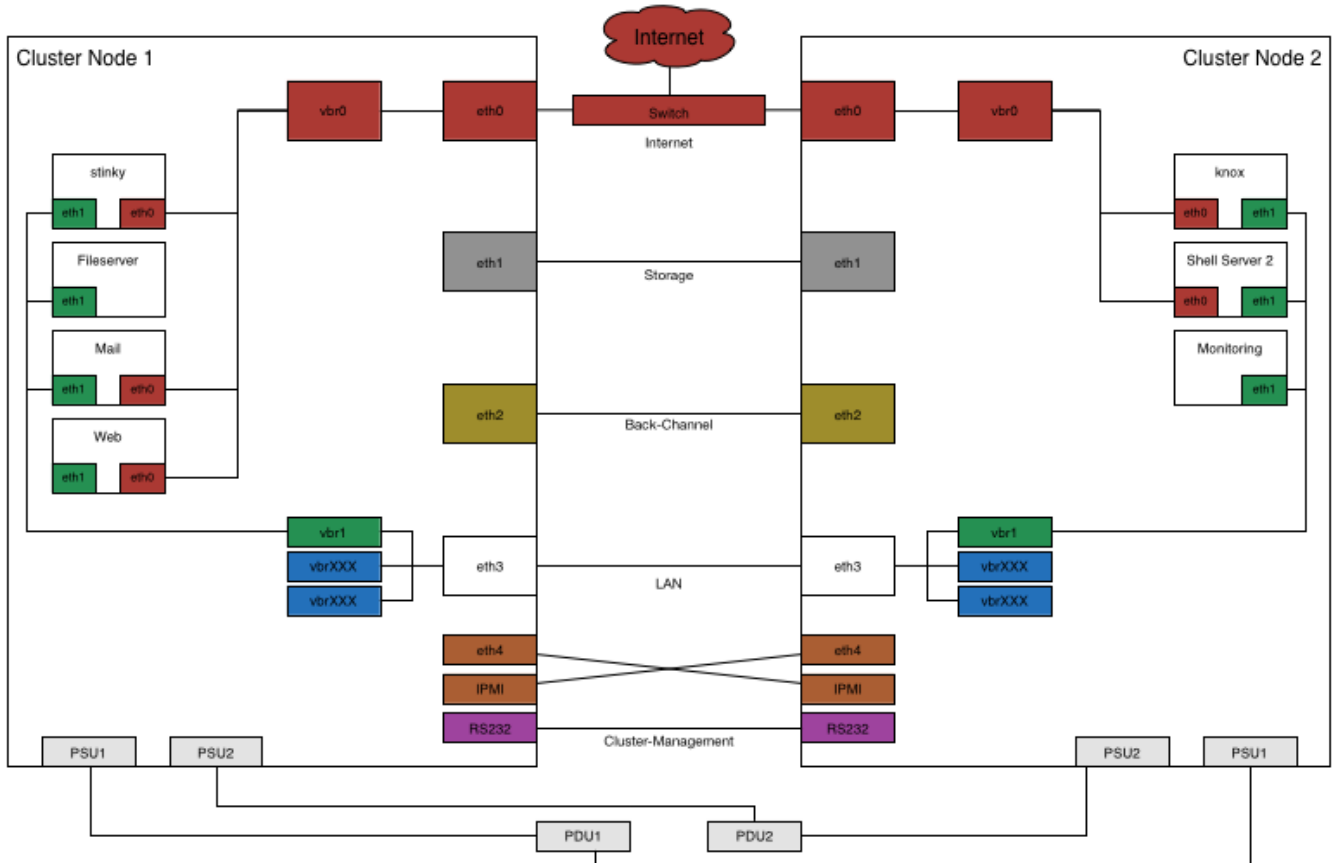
Internet

Cluster Node 1

Cluster Node 2

vbr0

eth0

Switch

Internet

eth0

vbr0

stinky

eth1

eth0

knox

eth0

eth1

Fileserver

eth1

eth1

Storage

eth1

Shell Server 2

eth0

eth1

Mail

eth1

eth0

Monitoring

eth1

eth2

Back-Channel

eth2

Web

eth1

eth0

vbr1

vbrXXX

vbrXXX

eth3

LAN

eth3

vbr1

vbrXXX

vbrXXX

eth4

IPMI

eth4

IPMI

RS232

Cluster-Management

RS232

PSU1

PSU2

PSU2

PSU1

PDU1

PDU2